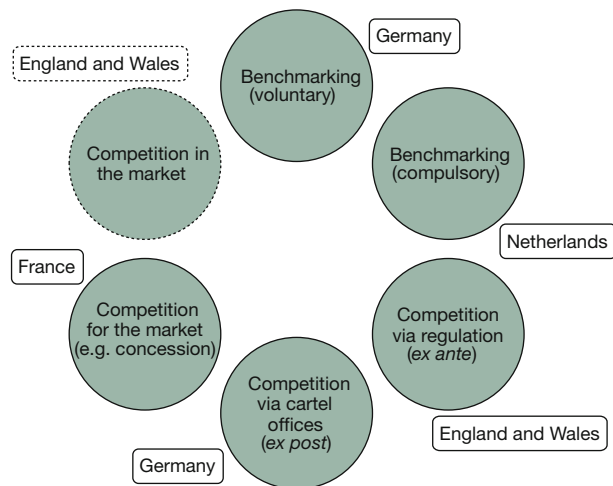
Germany

Benchmarking (voluntary)

England and Wales

Competition in the market

Benchmarking (compulsory)

Netherlands

France

Competition for the market (e.g. concession)

Competition via regulation (*ex ante*)

Competition via cartel offices (*ex post*)

England and Wales

Germany